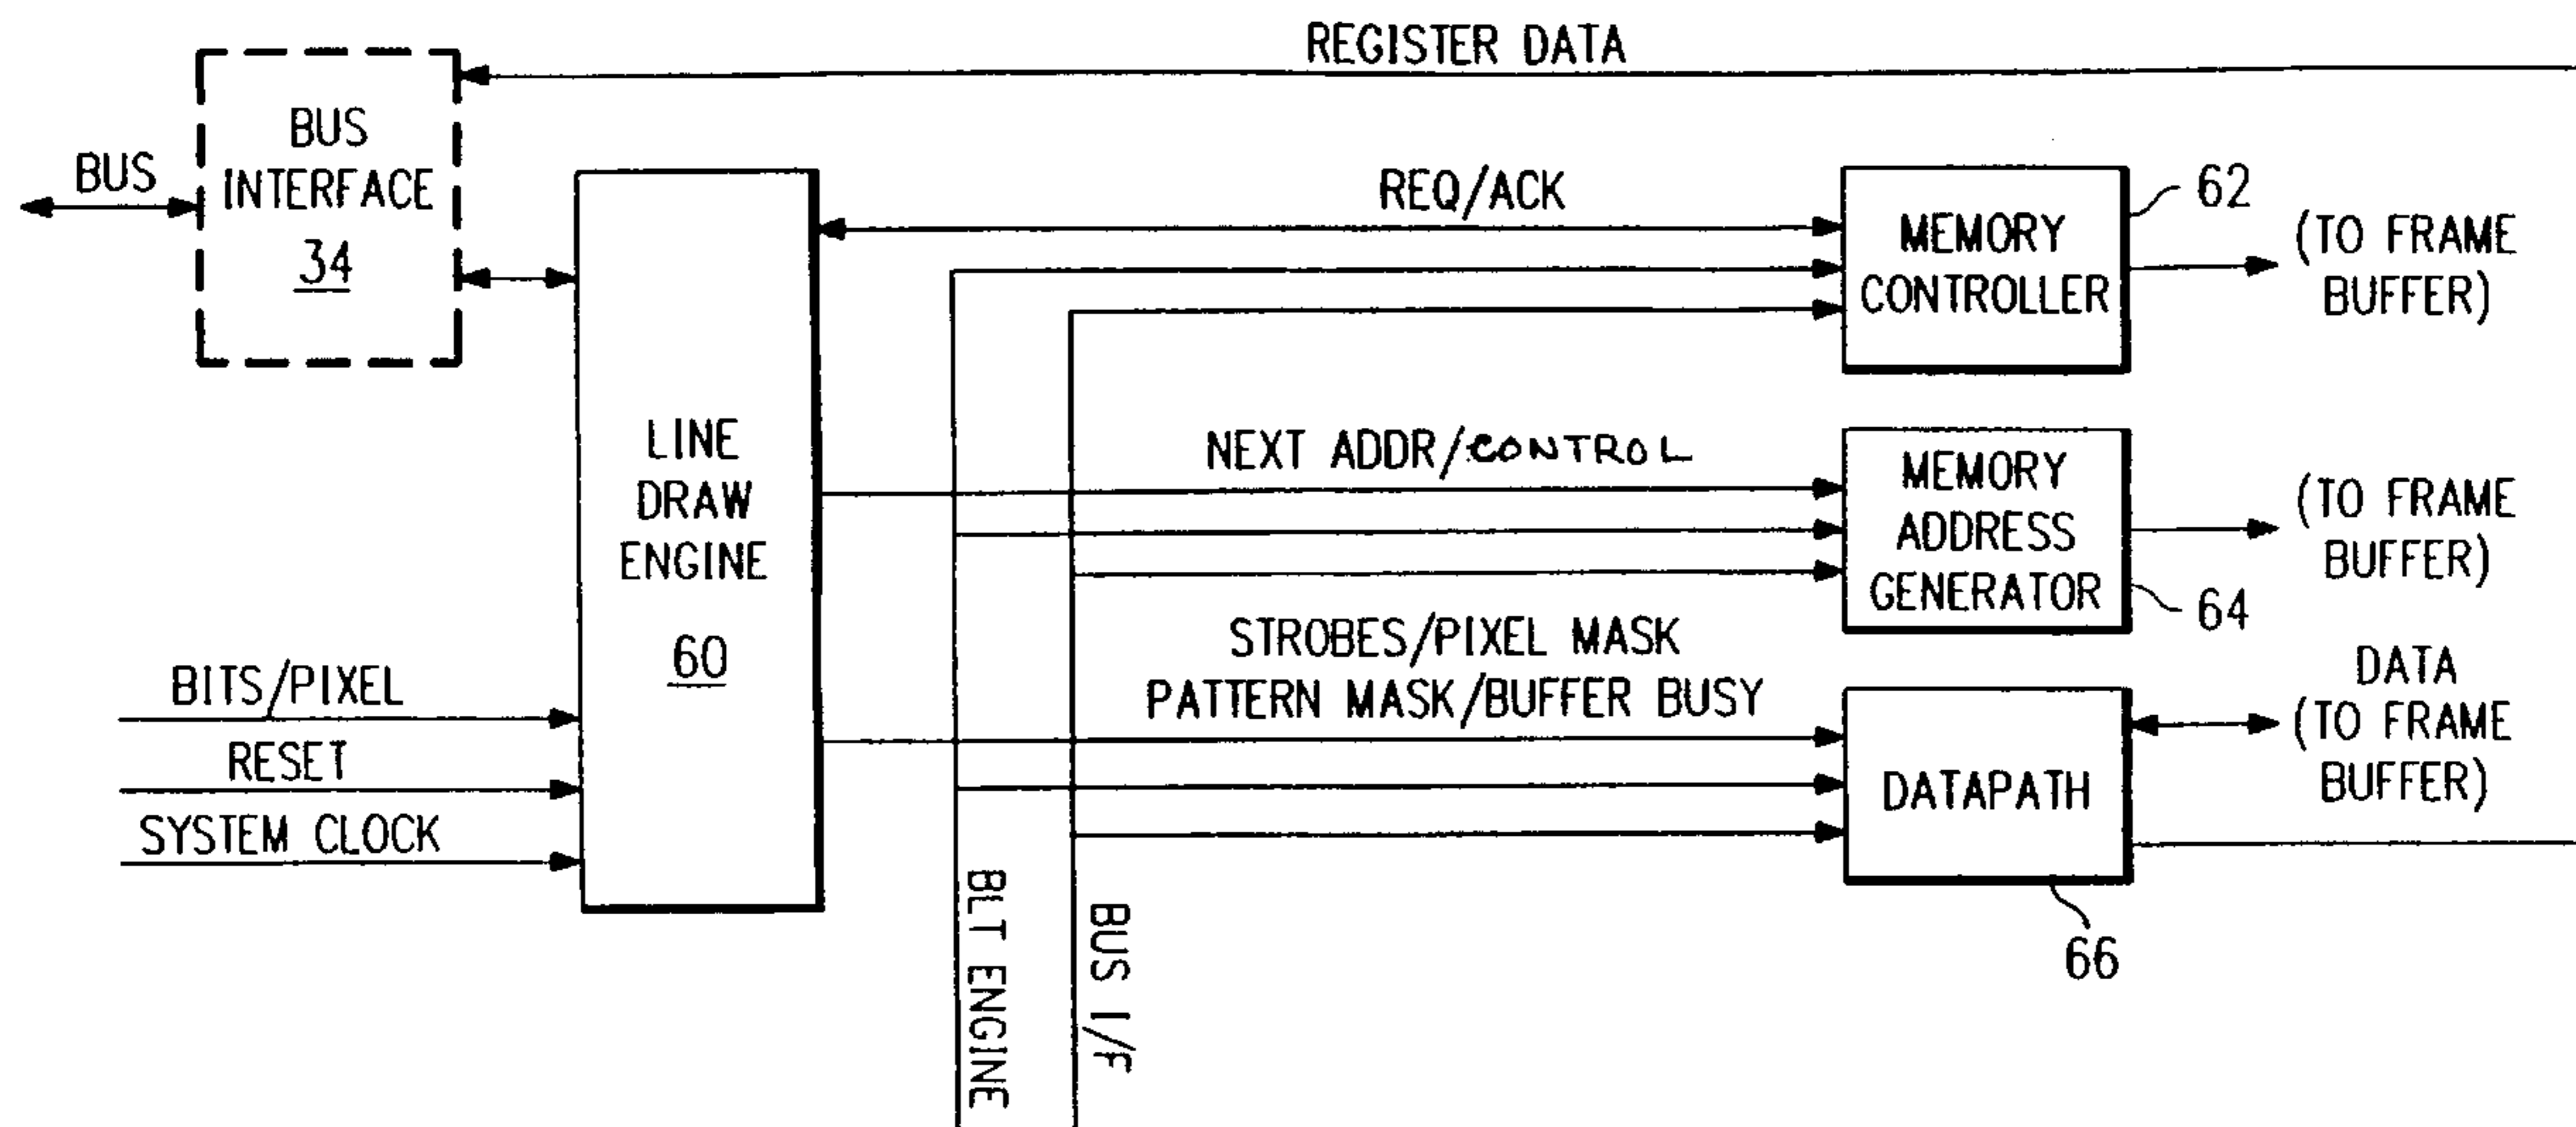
REGISTER DATA

BUS

BUS INTERFACE 34

REQ/ACK

MEMORY CONTROLLER

62

(TO FRAME BUFFER)

LINE DRAW ENGINE 60

NEXT ADDR/CONTROL

MEMORY ADDRESS GENERATOR

(TO FRAME BUFFER)

64

STROBES/PIXEL MASK PATTERN MASK/BUFFER BUSY

DATA (TO FRAME BUFFER)

BITS/PIXEL

RESET

SYSTEM CLOCK

DATAPATH

66

BLT ENGINE

BUS I/F